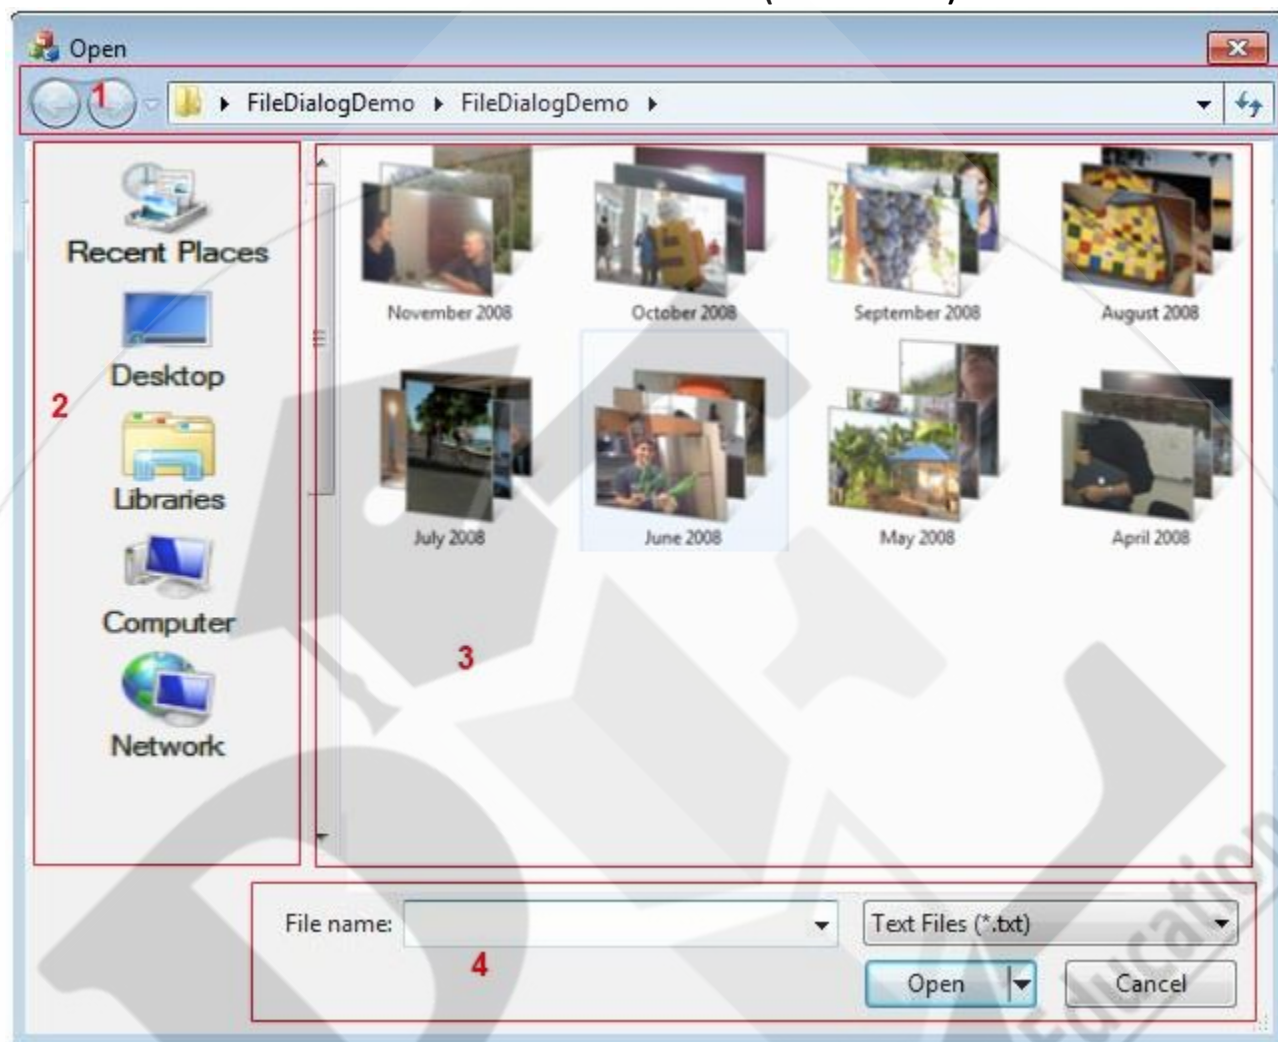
Open

1

FileDialogDemo ▸ FileDialogDemo ▸

Recent Places

Desktop

2

Libraries

Computer

Network

November 2008

October 2008

September 2008

August 2008

July 2008

June 2008

May 2008

April 2008

3

File name:

Text Files (*.txt)

4

Open

Cancel

Education